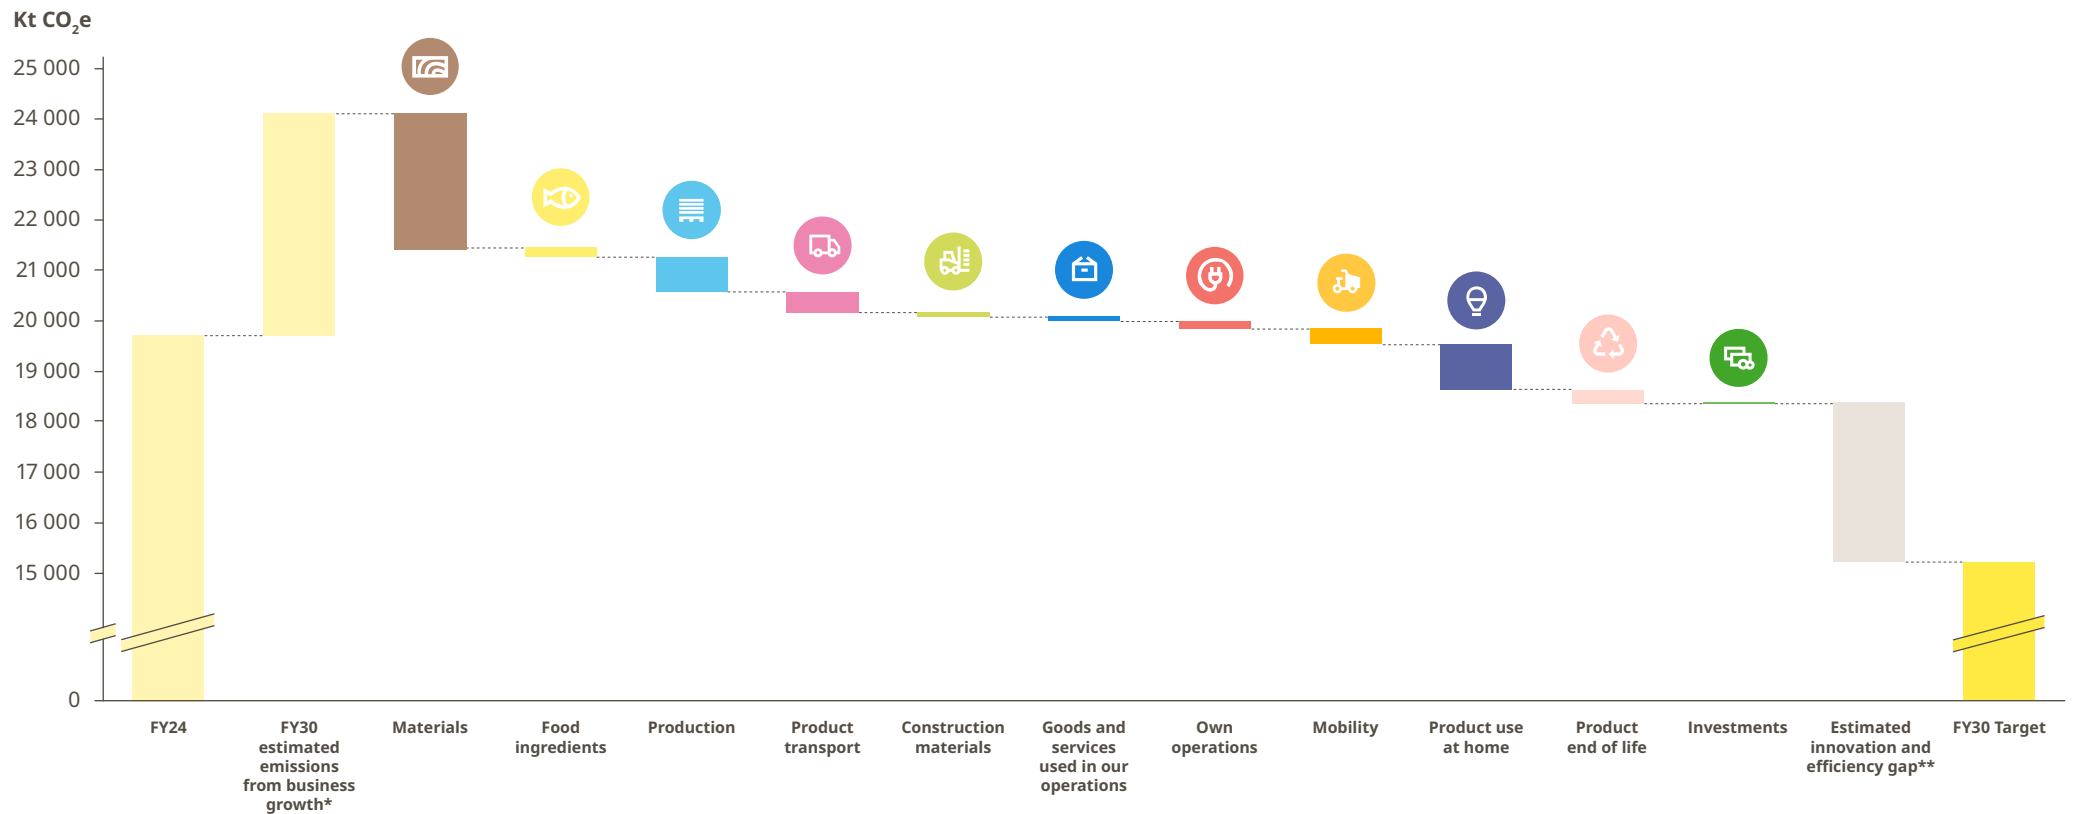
Kt $CO_2e$

25 000
24 000
23 000
22 000
21 000
20 000
19 000
18 000
17 000
16 000
15 000
0

FY24
FY30 estimated emissions from business growth*
Materials
Food ingredients
Production
Product transport
Construction materials
Goods and services used in our operations
Own operations
Mobility
Product use at home
Product end of life
Investments
Estimated innovation and efficiency gap**
FY30 Target